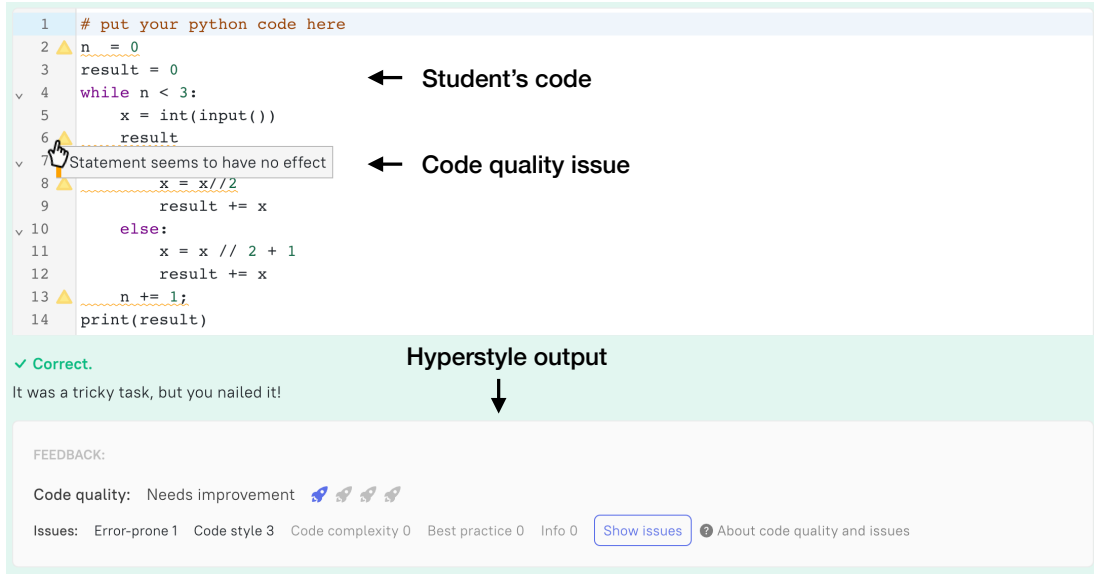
1 # put your python code here
2 n  = 0
3 result = 0
4 while n < 3:
5     x = int(input())
6     result
7 Statement seems to have no effect
8         x = x//2
9         result += x
10     else:
11         x = x // 2 + 1
12         result += x
13     n += 1;
14 print(result)

← Student's code

← Code quality issue

✓ Correct.

It was a tricky task, but you nailed it!

Hyperstyle output

FEEDBACK:

Code quality: Needs improvement

Issues: Error-prone 1 Code style 3 Code complexity 0 Best practice 0 Info 0 Show issues ? About code quality and issues